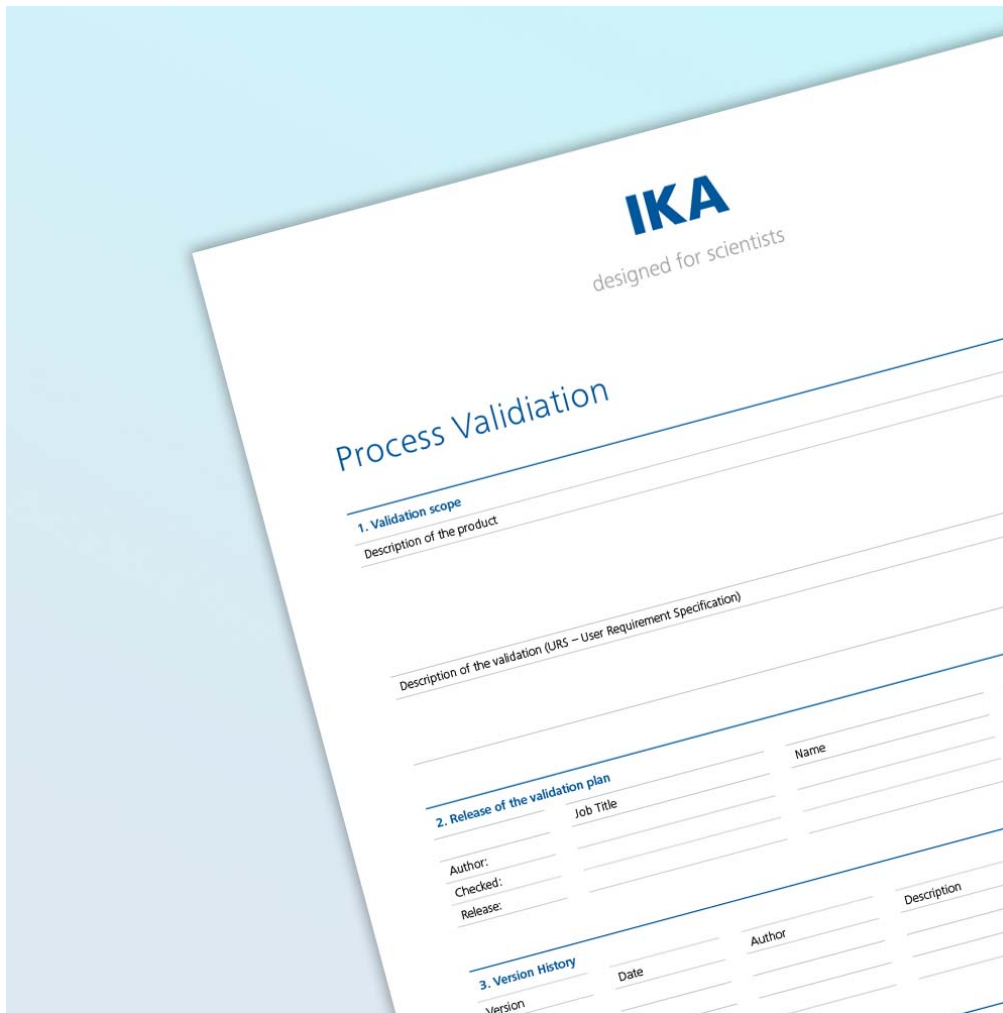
IKA
designed for scientists

Process Validiation

1. Validation scope
Description of the product

Description of the validation (URS – User Requirement Specification)

2. Release of the validation plan
Job Title
Name
Author:
Checked:
Release:

3. Version History
Version
Date
Author
Description